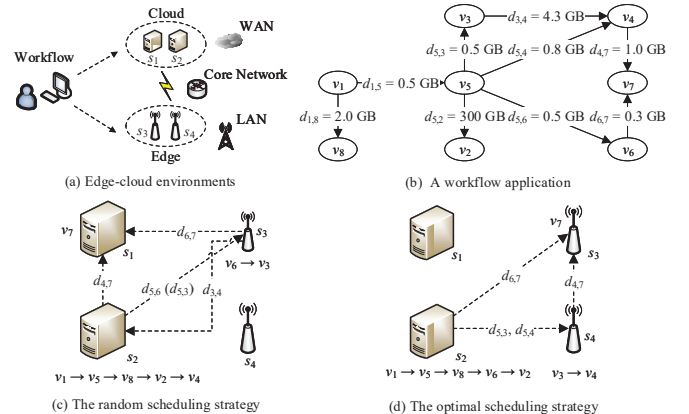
Cloud
WAN
Workflow
$s_1$ $s_2$
Core Network
LAN
$s_3$ $s_4$
Edge
(a) Edge-cloud environments

$v_3$ $d_{3,4} = 4.3$ GB $v_4$
$d_{5,3} = 0.5$ GB $d_{5,4} = 0.8$ GB $d_{4,7} = 1.0$ GB
$v_1$ $d_{1,5} = 0.5$ GB $v_5$ $v_7$
$d_{1,8} = 2.0$ GB $d_{5,2} = 300$ GB $d_{5,6} = 0.5$ GB $d_{6,7} = 0.3$ GB
$v_8$ $v_2$ $v_6$
(b) A workflow application

$v_7$ $s_1$ $d_{6,7}$ $s_3$
$d_{4,7}$ $d_{5,6}$ $(d_{5,3})$ $d_{3,4}$ $v_6 \rightarrow v_3$
$s_2$ $s_4$
$v_1 \rightarrow v_5 \rightarrow v_8 \rightarrow v_2 \rightarrow v_4$
(c) The random scheduling strategy

$s_1$ $v_7$ $s_3$
$d_{6,7}$ $d_{4,7}$
$d_{5,3}$, $d_{5,4}$
$s_2$ $s_4$
$v_1 \rightarrow v_5 \rightarrow v_8 \rightarrow v_6 \rightarrow v_2$ $v_3 \rightarrow v_4$
(d) The optimal scheduling strategy